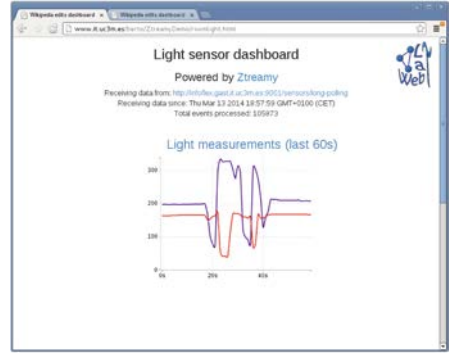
Wikipedia edits dashboard ×
Wikipedia edits dashboard ×
www.it.uc3m.es/bario/ZtreamyDemo/event-light.html

Light sensor dashboard

Powered by Ztreamy

Receiving data from: http://infoflex.gast.it.uc3m.es:9001/sensors/long-polling
Receiving data since: Thu Mar 13 2014 18:57:59 GMT+0100 (CET)
Total events processed: 105973

Light measurements (last 60s)

300
200
100
0
0s
20s
40s